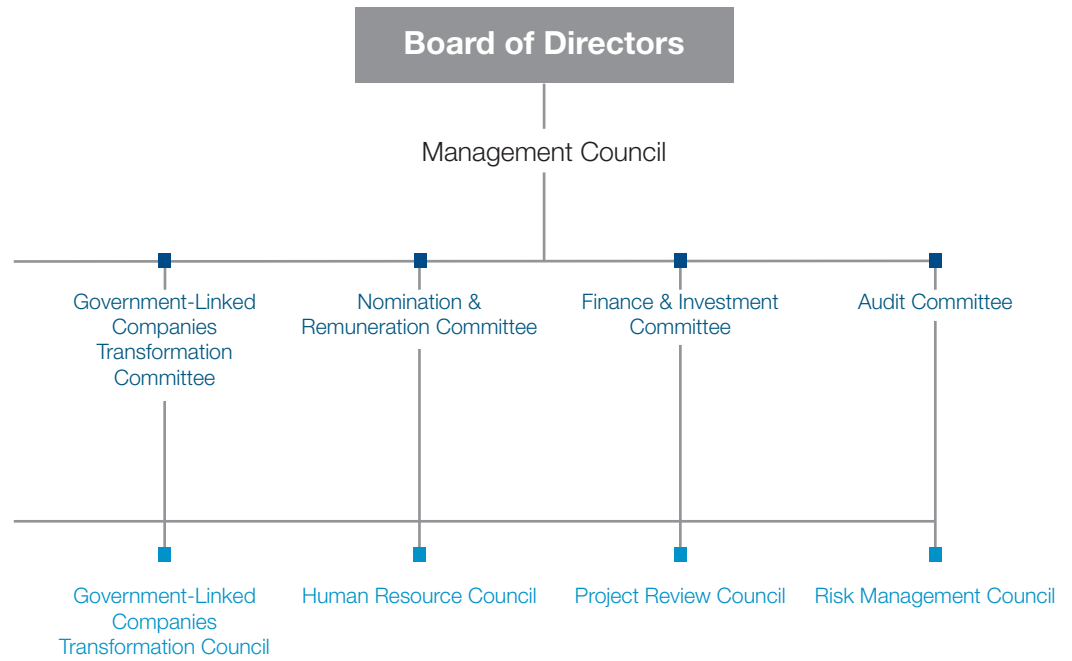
Board of Directors

Management Council

Government-Linked Companies Transformation Committee

Nomination & Remuneration Committee

Finance & Investment Committee

Audit Committee

Government-Linked Companies Transformation Council

Human Resource Council

Project Review Council

Risk Management Council